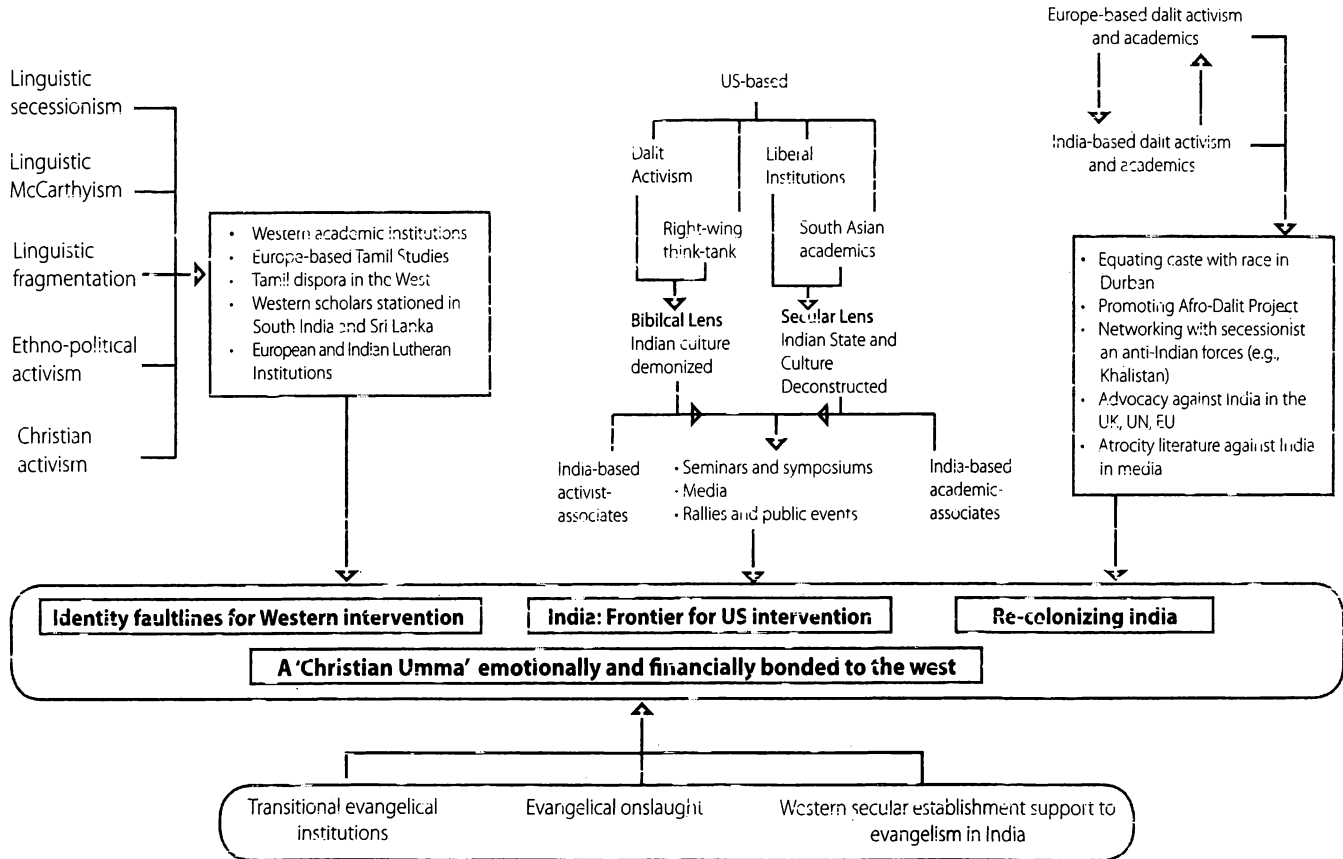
Europe-based dalit activism and academics

India-based dalit activism and academics

Linguistic secessionism

Linguistic McCarthyism

Linguistic fragmentation

Ethno-political activism

Christian activism

- Western academic institutions
- Europe-based Tamil Studies
- Tamil dispora in the West
- Western scholars stationed in South India and Sri Lanka
- European and Indian Lutheran Institutions

US-based

Dalit Activism

Right-wing think-tank

Liberal Institutions

South Asian academics

Bibilcal Lens
Indian culture demonized

Secular Lens
Indian State and Culture Deconstructed

India-based activist-associates

- Seminars and symposiums
- Media
- Rallies and public events

India-based academic-associates

- Equating caste with race in Durban
- Promoting Afro-Dalit Project
- Networking with secessionist an anti-Indian forces (e.g., Khalistan)
- Advocacy against India in the UK, UN, EU
- Atrocity literature against India in media

Identity faultlines for Western intervention

India: Frontier for US intervention

Re-colonizing india

A 'Christian Umma' emotionally and financially bonded to the west

Transitional evangelical institutions

Evangelical onslaught

Western secular establishment support to evangelism in India